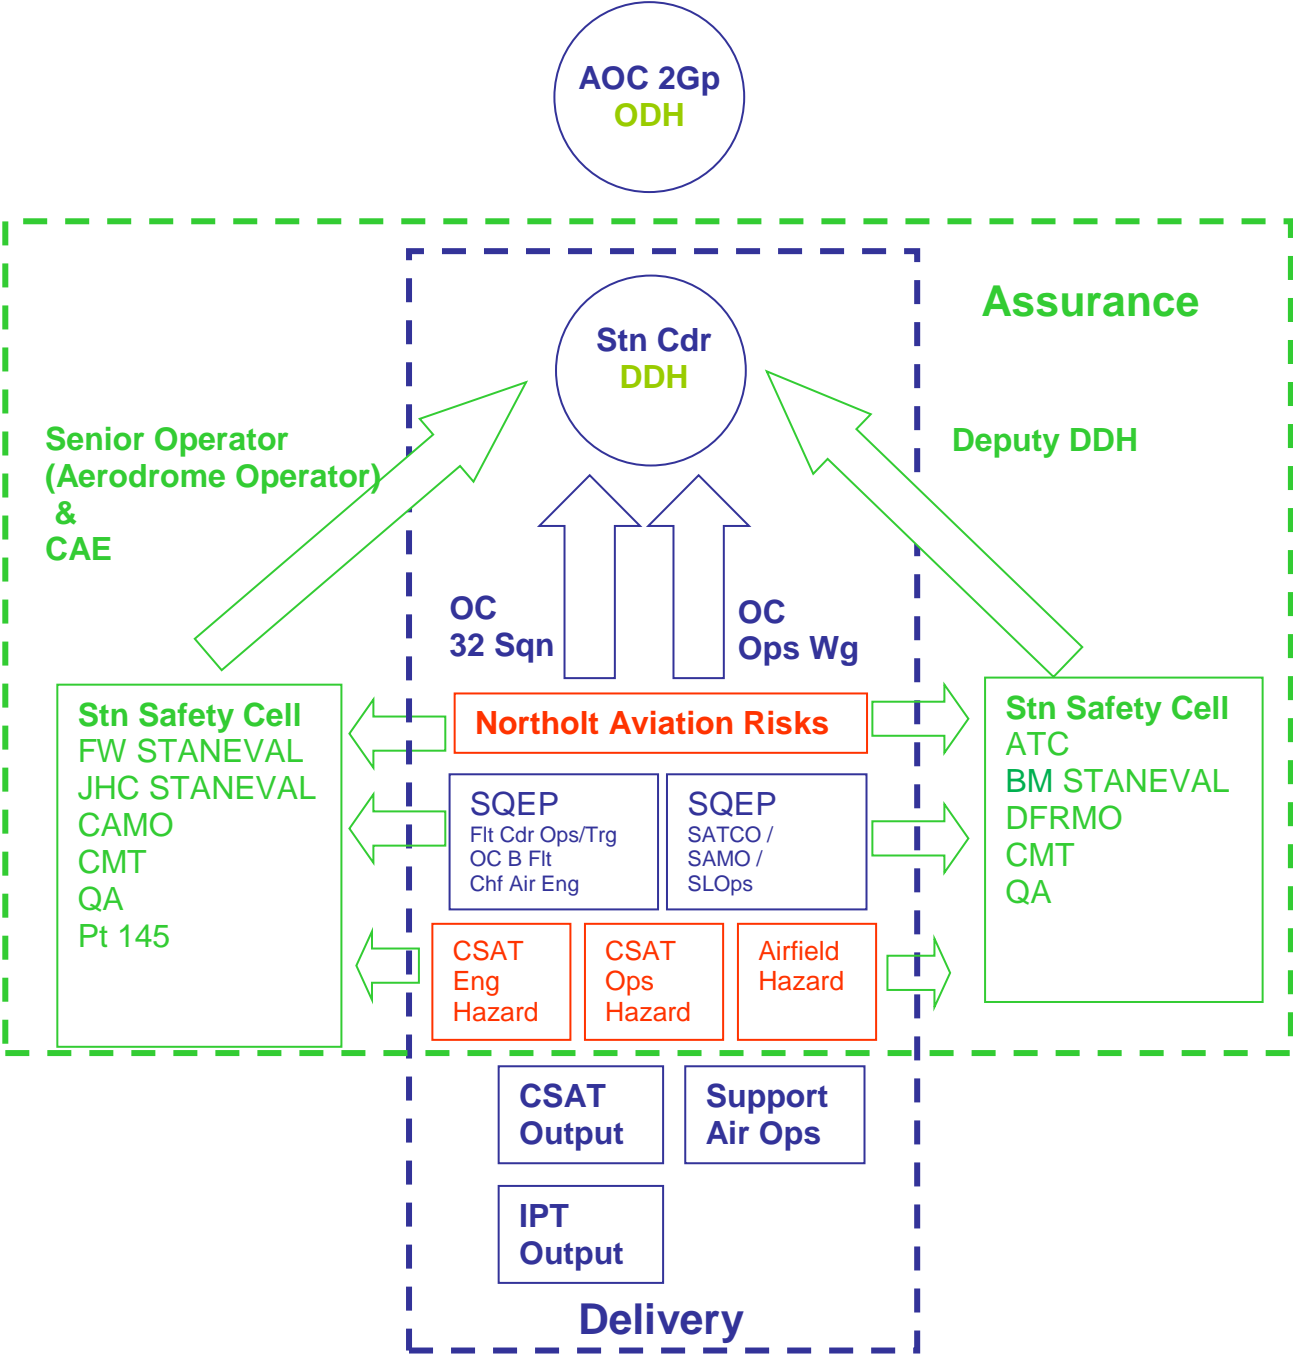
AOC 2Gp
ODH

Assurance

Stn Cdr
DDH

Senior Operator
(Aerodrome Operator)
&
CAE

Deputy DDH

OC
32 Sqn

OC
Ops Wg

Stn Safety Cell
FW STANEVAL
JHC STANEVAL
CAMO
CMT
QA
Pt 145

Northolt Aviation Risks

Stn Safety Cell
ATC
BM STANEVAL
DFRMO
CMT
QA

SQEP
Flt Cdr Ops/Trg
OC B Flt
Chf Air Eng

SQEP
SATCO /
SAMO /
SLOps

CSAT
Eng
Hazard

CSAT
Ops
Hazard

Airfield
Hazard

CSAT
Output

Support
Air Ops

IPT
Output

Delivery